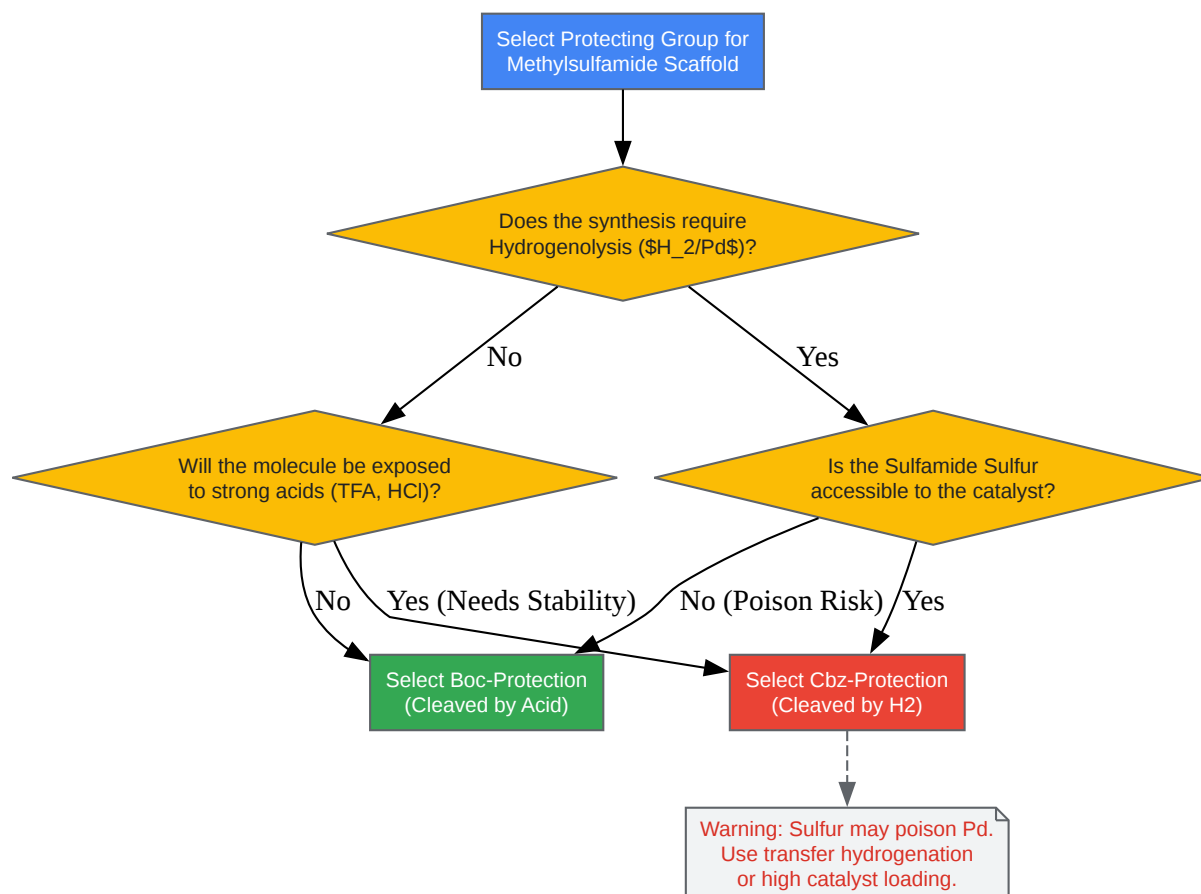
Select Protecting Group for Methylsulfamide Scaffold

Does the synthesis require Hydrogenolysis ($H_2/Pd$)?

No

Yes

Will the molecule be exposed to strong acids (TFA, HCl)?

Is the Sulfamide Sulfur accessible to the catalyst?

No

Yes (Needs Stability)

No (Poison Risk)

Yes

Select Boc-Protection (Cleaved by Acid)

Select Cbz-Protection (Cleaved by H2)

Warning: Sulfur may poison Pd. Use transfer hydrogenation or high catalyst loading.